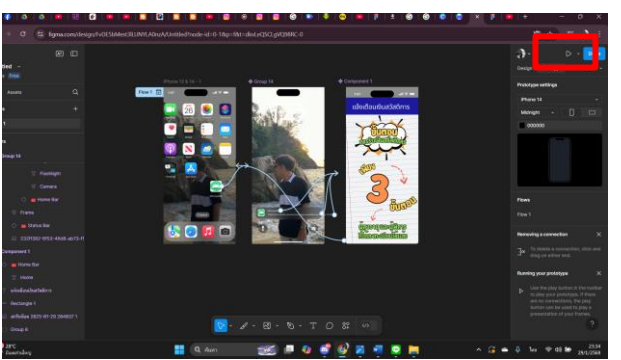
figma.com/design/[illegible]/Untitled?node-id=0-1&p=f&t=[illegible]

titled
Free

Assets

Group 14

Flashlight
Camera
Home Bar
Frame
Status Bar

Component 1
Home Bar
Home

Rectangle 1

Group 6

iPhone 13 & 14 - 1
Flow 1
Group 14
Component 1

Design

Prototype settings
iPhone 14
Midnight
000000

Flows
Flow 1

Removing a connection
To delete a connection, click and drag on either end.

Running your prototype
Use the play button in the toolbar to play your prototype. If there are no connections, the play button can be used to play a presentation of your frames.

29°C

Search

23:34
29/1/2568